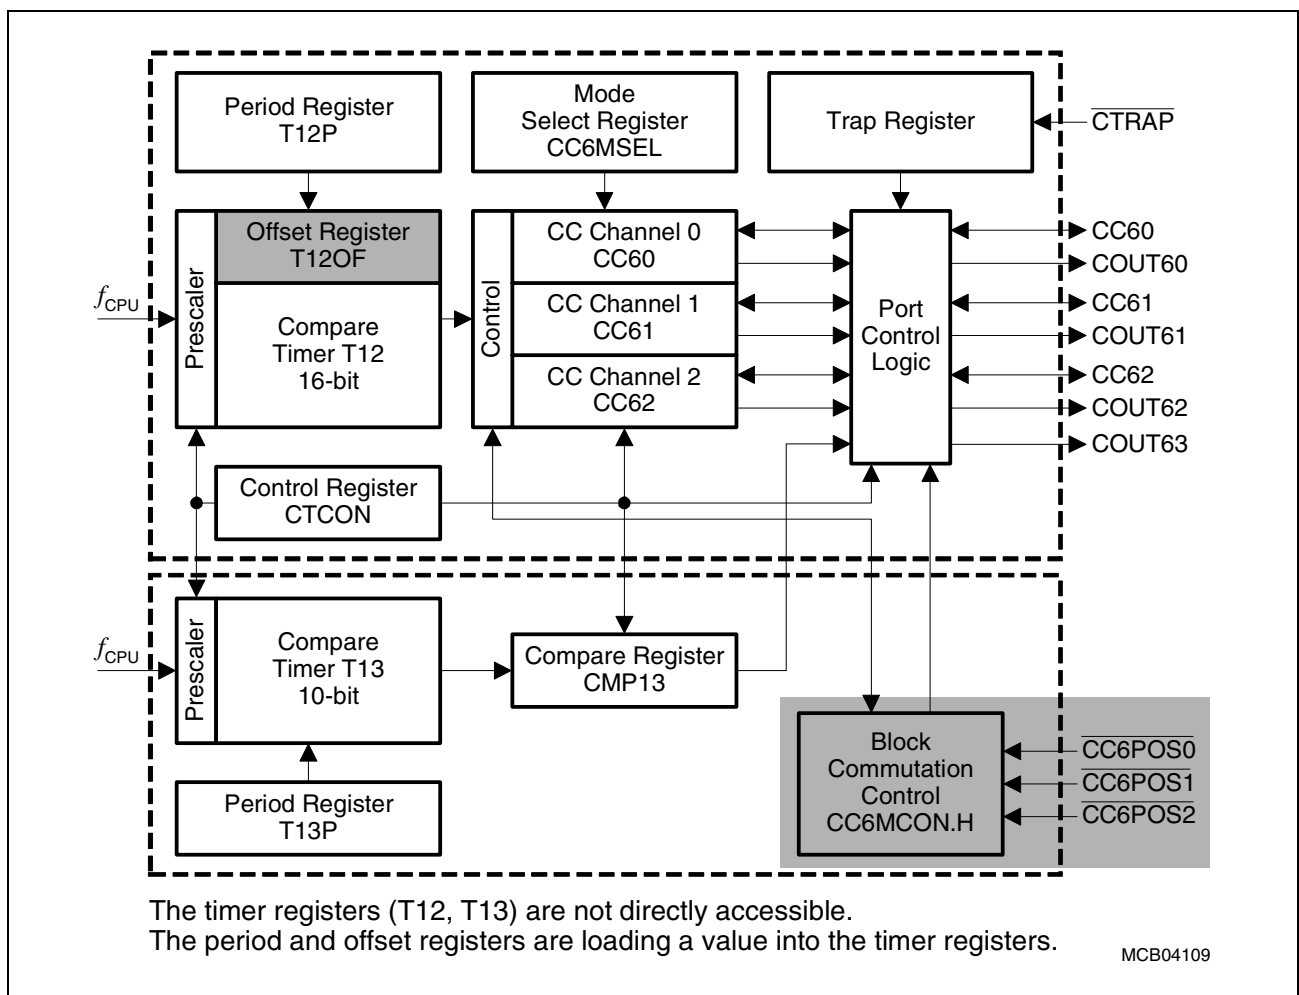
Period Register T12P

Mode Select Register CC6MSEL

Trap Register

$\overline{CTRAP}$

Prescaler

Offset Register T12OF

Compare Timer T12 16-bit

Control

CC Channel 0 CC60

CC Channel 1 CC61

CC Channel 2 CC62

Port Control Logic

CC60
COUT60
CC61
COUT61
CC62
COUT62
COUT63

$f_{CPU}$

Control Register CTCON

$f_{CPU}$

Prescaler

Compare Timer T13 10-bit

Compare Register CMP13

Period Register T13P

Block Commutation Control CC6MCON.H

$\overline{CC6POS0}$
$\overline{CC6POS1}$
$\overline{CC6POS2}$

The timer registers (T12, T13) are not directly accessible.
The period and offset registers are loading a value into the timer registers.

MCB04109